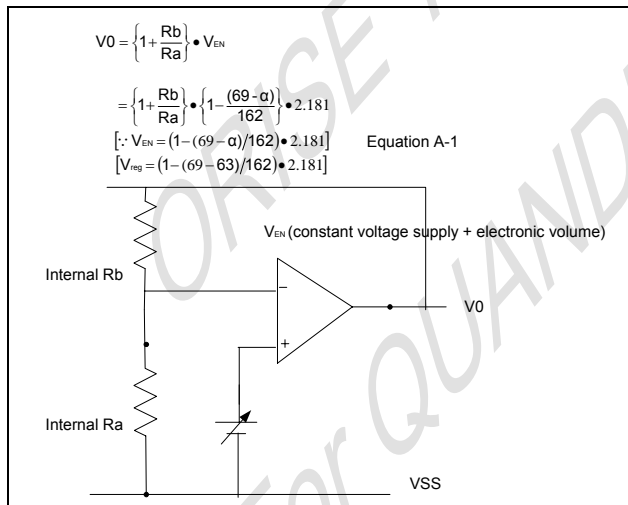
$V0 = \left\{1+\frac{Rb}{Ra}\right\} \bullet V_{EN}$

$= \left\{1+\frac{Rb}{Ra}\right\} \bullet \left\{1-\frac{(69-\alpha)}{162}\right\} \bullet 2.181$

$[\because V_{EN} = (1-(69-\alpha)/162) \bullet 2.181]$ Equation A-1

$[V_{reg} = (1-(69-63)/162) \bullet 2.181]$

$V_{EN}$ (constant voltage supply + electronic volume)

Internal Rb

−

+

V0

Internal Ra

VSS

ORISE For QUANDA